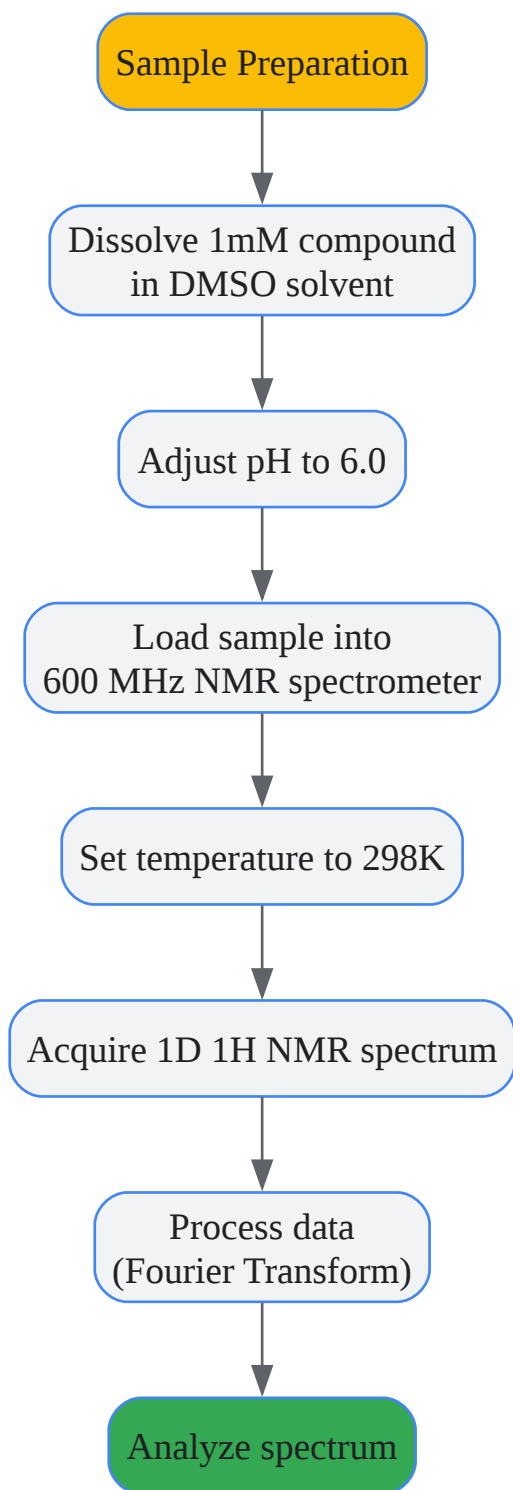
Sample Preparation

Dissolve 1mM compound in DMSO solvent

Adjust pH to 6.0

Load sample into 600 MHz NMR spectrometer

Set temperature to 298K

Acquire 1D 1H NMR spectrum

Process data (Fourier Transform)

Analyze spectrum